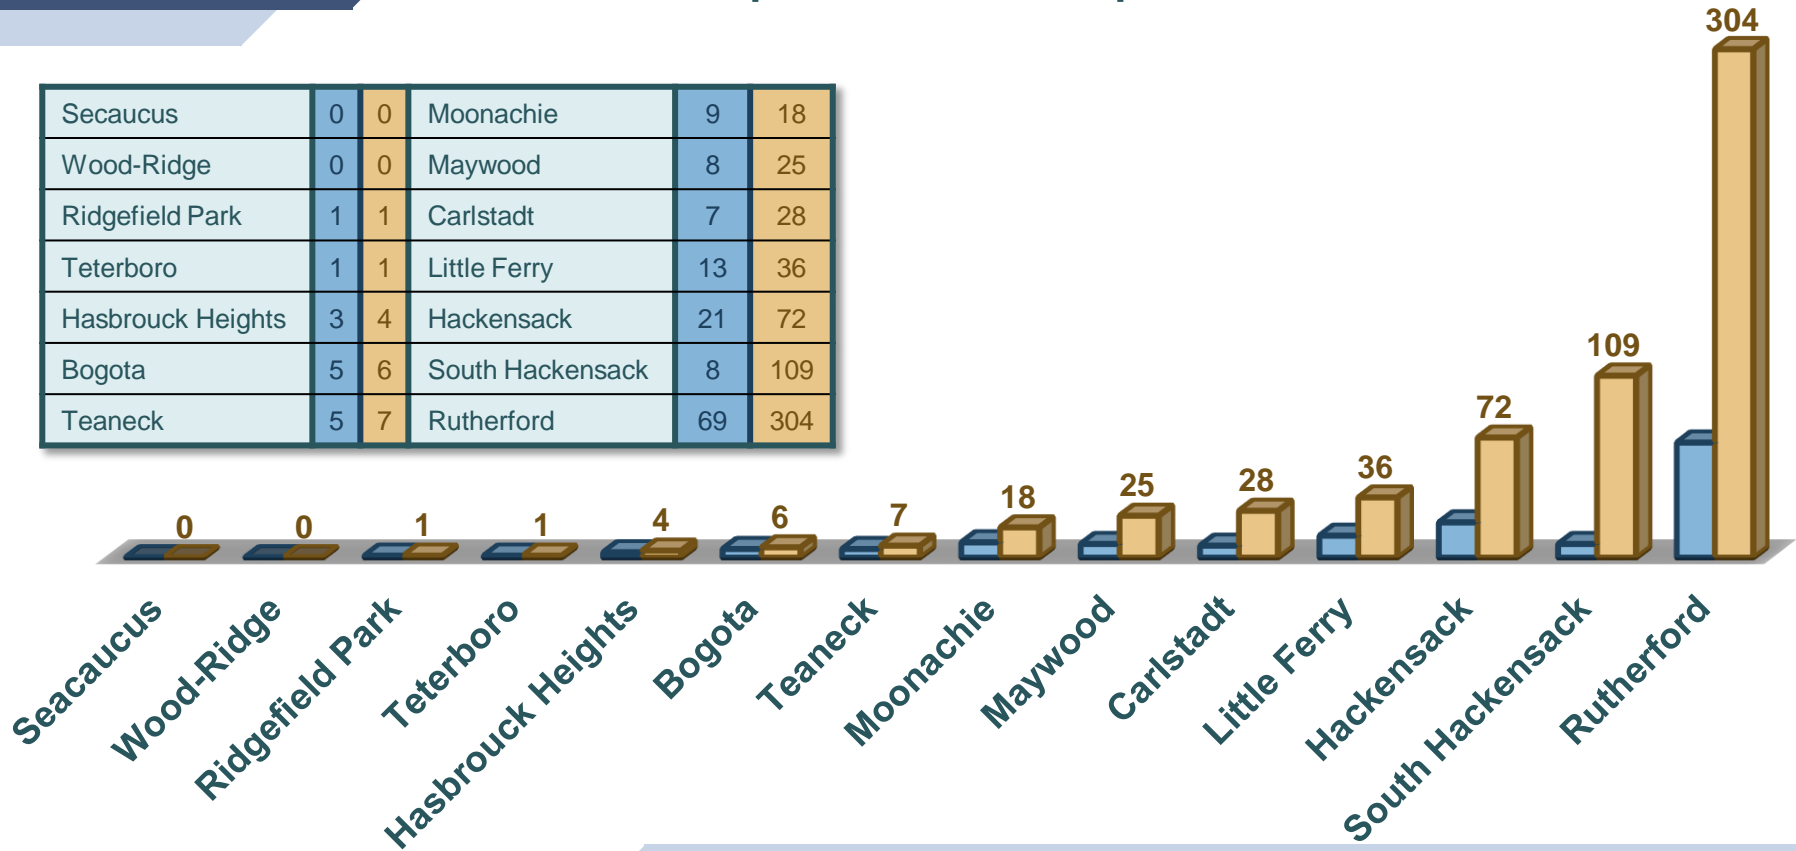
| Secaucus | 0 | 0 | Moonachie | 9 | 18 |
|---|---|---|---|---|---|
| Wood-Ridge | 0 | 0 | Maywood | 8 | 25 |
| Ridgefield Park | 1 | 1 | Carlstadt | 7 | 28 |
| Teterboro | 1 | 1 | Little Ferry | 13 | 36 |
| Hasbrouck Heights | 3 | 4 | Hackensack | 21 | 72 |
| Bogota | 5 | 6 | South Hackensack | 8 | 109 |
| Teaneck | 5 | 7 | Rutherford | 69 | 304 |

0 0 1 1 4 6 7 18 25 28 36 72 109 304

Seacaucus Wood-Ridge Ridgefield Park Teterboro Hasbrouck Heights Bogota Teaneck Moonachie Maywood Carlstadt Little Ferry Hackensack South Hackensack Rutherford